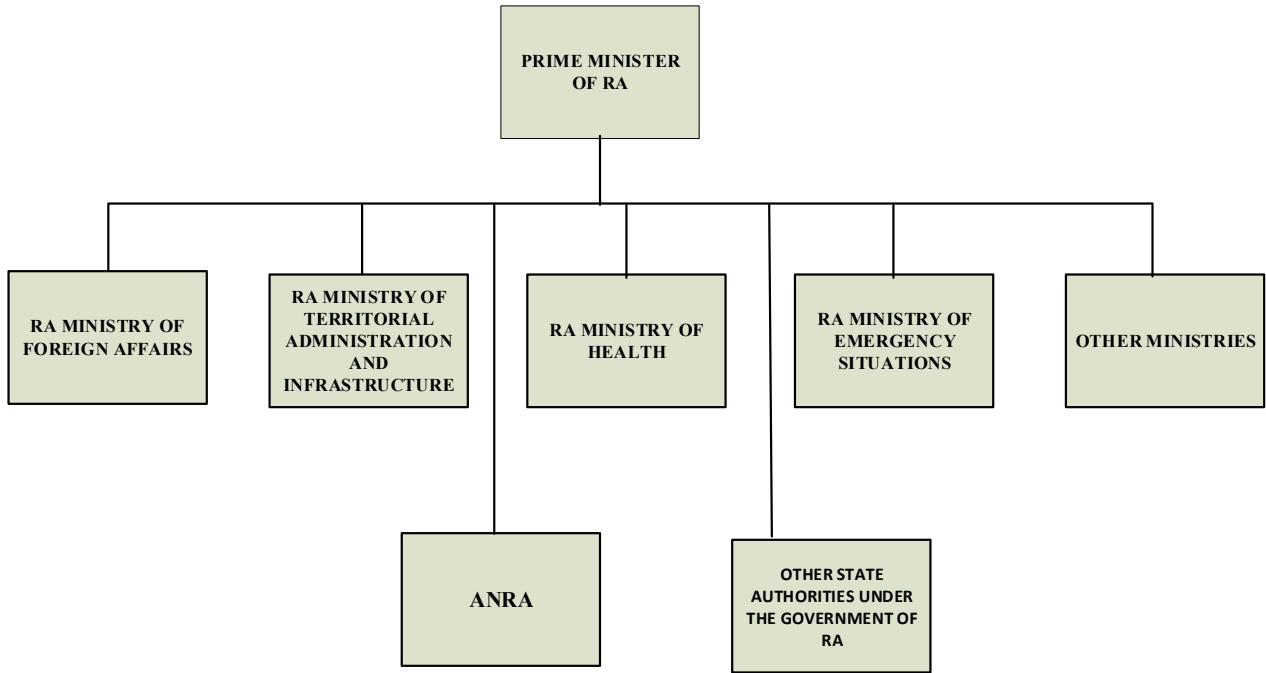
PRIME MINISTER OF RA

RA MINISTRY OF FOREIGN AFFAIRS

RA MINISTRY OF TERRITORIAL ADMINISTRATION AND INFRASTRUCTURE

RA MINISTRY OF HEALTH

RA MINISTRY OF EMERGENCY SITUATIONS

OTHER MINISTRIES

ANRA

OTHER STATE AUTHORITIES UNDER THE GOVERNMENT OF RA